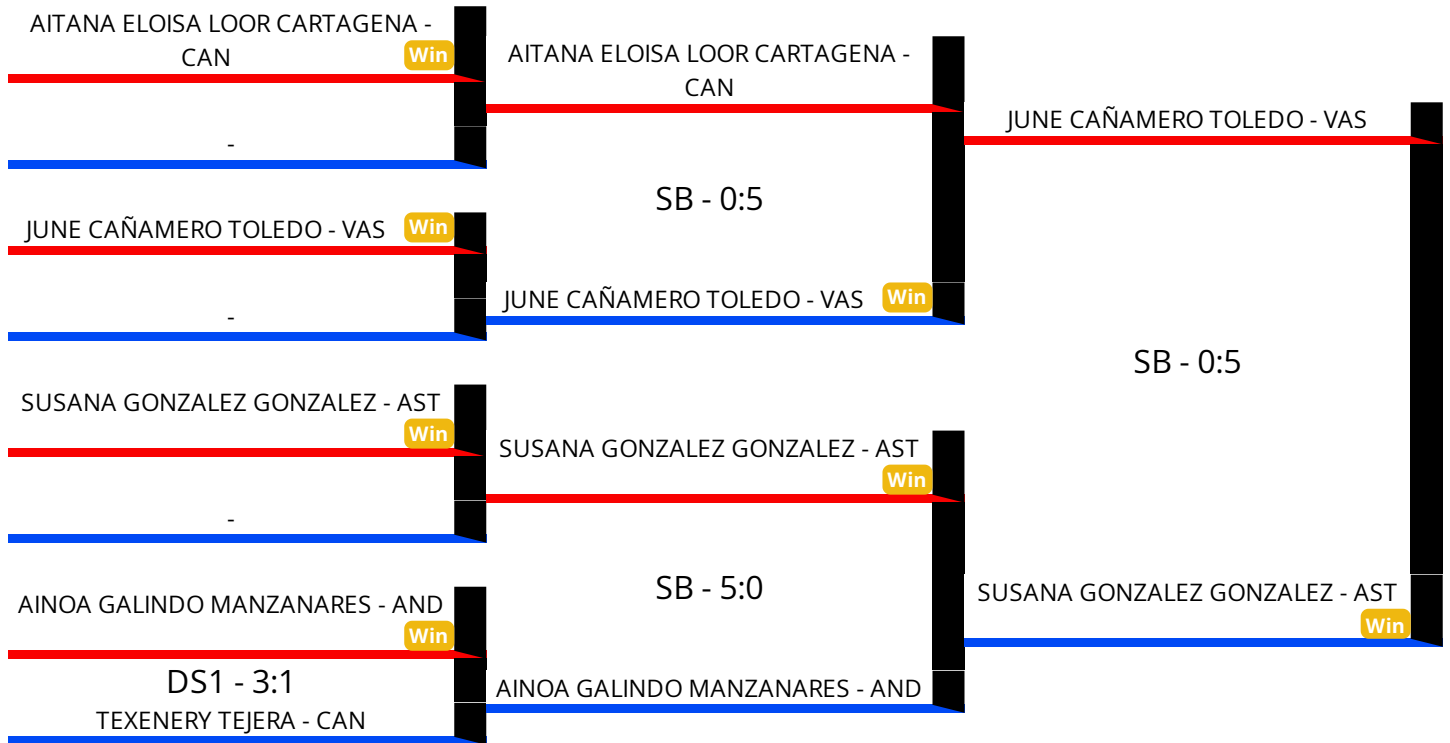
AITANA ELOISA LOOR CARTAGENA - CAN
Win

-

JUNE CAÑAMERO TOLEDO - VAS
Win

-

SUSANA GONZALEZ GONZALEZ - AST
Win

-

AINOA GALINDO MANZANARES - AND
Win

DS1 - 3:1

TEXENERY TEJERA - CAN

AITANA ELOISA LOOR CARTAGENA - CAN

SB - 0:5

JUNE CAÑAMERO TOLEDO - VAS
Win

SUSANA GONZALEZ GONZALEZ - AST
Win

SB - 5:0

AINOA GALINDO MANZANARES - AND

JUNE CAÑAMERO TOLEDO - VAS

SB - 0:5

SUSANA GONZALEZ GONZALEZ - AST
Win